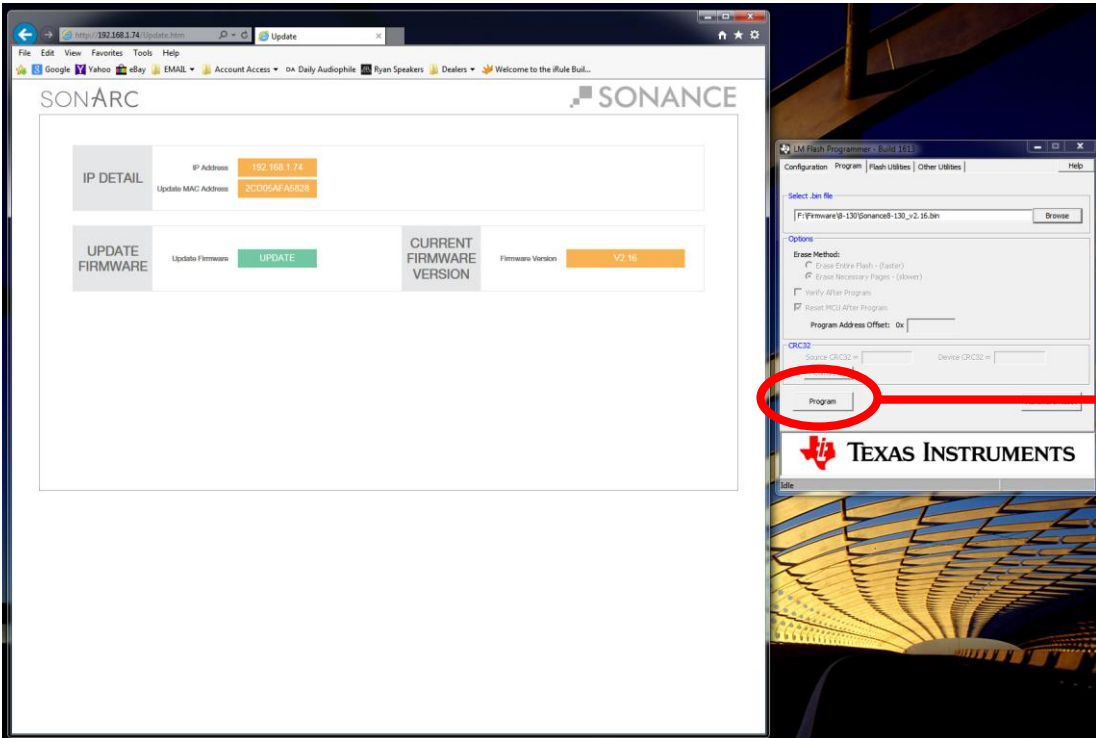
http://192.168.1.74/Update.htm
Update
File Edit View Favorites Tools Help
Google Yahoo eBay EMAIL Account Access Daily Audiophile Ryan Speakers Dealers Welcome to the iRule Buil...

SONARC
SONANCE

IP DETAIL
IP Address 192.168.1.74
Update MAC Address 2C005AFA5828

UPDATE FIRMWARE
Update Firmware UPDATE

CURRENT FIRMWARE VERSION
Firmware Version V2.16

LM Flash Programmer - Build 1613
Configuration Program Flash Utilities Other Utilities Help
Select .bin file
F:\Firmware\8-130\Sonance8-130_v2.16.bin Browse
Options
Erase Method:
Erase Entire Flash - (faster)
Erase Necessary Pages - (slower)
Verify After Program
Reset MCU After Program
Program Address Offset: 0x
CRC32
Source CRC32 = Device CRC32 =
Program
TEXAS INSTRUMENTS
Idle